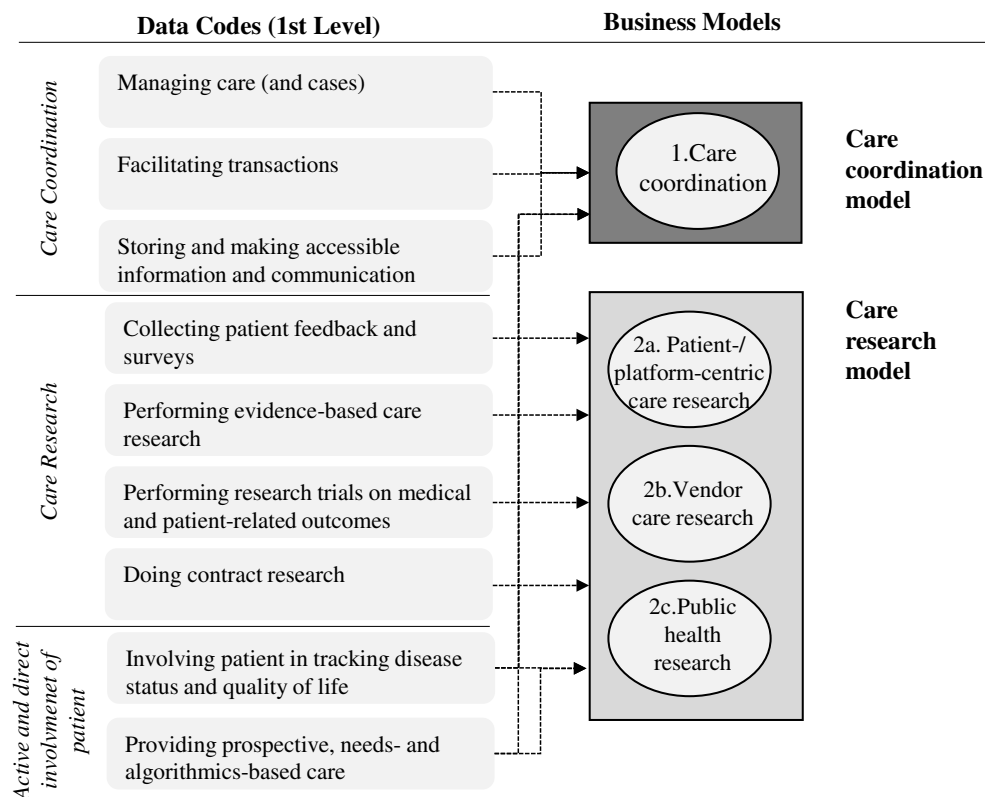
Data Codes (1st Level)

Business Models

Care Coordination

Managing care (and cases)

Facilitating transactions

Storing and making accessible information and communication

1.Care coordination

Care coordination model

Care Research

Collecting patient feedback and surveys

Performing evidence-based care research

Performing research trials on medical and patient-related outcomes

Doing contract research

Care research model

2a. Patient-/ platform-centric care research

2b.Vendor care research

2c.Public health research

Active and direct involvemenet of patient

Involving patient in tracking disease status and quality of life

Providing prospective, needs- and algorithmics-based care